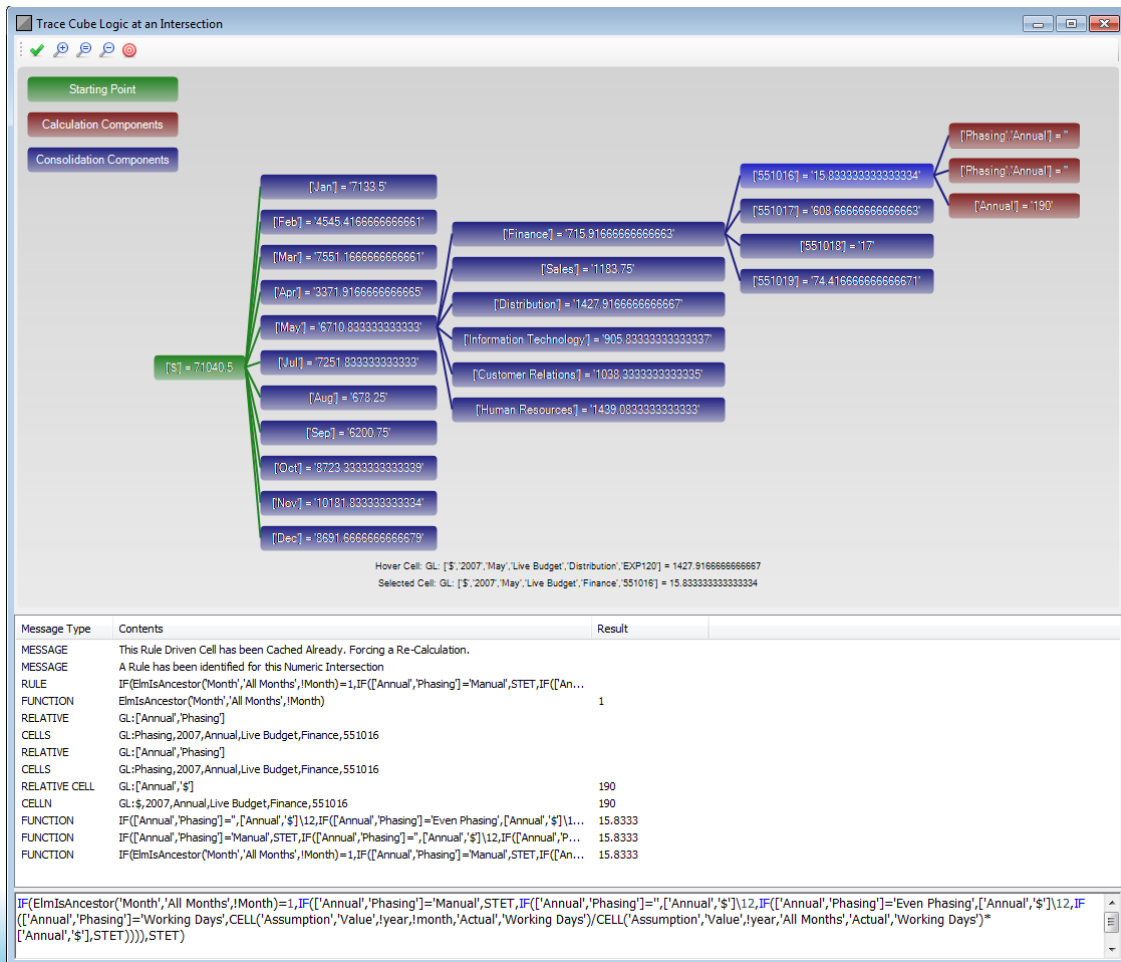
Trace Cube Logic at an Intersection

Starting Point

Calculation Components

Consolidation Components

['$'] = '71040.5'

['Jan'] = '7133.5'

['Feb'] = '4545.41666666666661'

['Mar'] = '7551.16666666666661'

['Apr'] = '3371.91666666666665'

['May'] = '6710.833333333333'

['Jul'] = '7251.833333333333'

['Aug'] = '678.25'

['Sep'] = '6200.75'

['Oct'] = '8723.33333333333339'

['Nov'] = '10181.83333333333334'

['Dec'] = '8691.66666666666679'

['Finance'] = '715.91666666666663'

['Sales'] = '1183.75'

['Distribution'] = '1427.91666666666667'

['Information Technology'] = '905.83333333333337'

['Customer Relations'] = '1038.33333333333335'

['Human Resources'] = '1439.08333333333333'

['551016'] = '15.833333333333334'

['551017'] = '608.66666666666663'

['551018'] = '17'

['551019'] = '74.416666666666671'

['Phasing','Annual'] = ''

['Phasing','Annual'] = ''

['Annual'] = '190'

Hover Cell: GL: ['$','2007','May','Live Budget','Distribution','EXP120'] = 1427.9166666666667

Selected Cell: GL: ['$','2007','May','Live Budget','Finance','551016'] = 15.833333333333334

| Message Type | Contents | Result |
|---|---|---|
| MESSAGE | This Rule Driven Cell has been Cached Already. Forcing a Re-Calculation. | |
| MESSAGE | A Rule has been identified for this Numeric Intersection | |
| RULE | IF(ElmIsAncestor('Month','All Months',!Month)=1,IF(['Annual','Phasing']='Manual',STET,IF(['An... | |
| FUNCTION | ElmIsAncestor('Month','All Months',!Month) | 1 |
| RELATIVE | GL:['Annual','Phasing'] | |
| CELLS | GL:Phasing,2007,Annual,Live Budget,Finance,551016 | |
| RELATIVE | GL:['Annual','Phasing'] | |
| CELLS | GL:Phasing,2007,Annual,Live Budget,Finance,551016 | |
| RELATIVE CELL | GL:['Annual','$'] | 190 |
| CELLN | GL:$,2007,Annual,Live Budget,Finance,551016 | 190 |
| FUNCTION | IF(['Annual','Phasing']='',['Annual','$']\12,IF(['Annual','Phasing']='Even Phasing',['Annual','$']\1... | 15.8333 |
| FUNCTION | IF(['Annual','Phasing']='Manual',STET,IF(['Annual','Phasing']='',['Annual','$']\12,IF(['Annual','P... | 15.8333 |
| FUNCTION | IF(ElmIsAncestor('Month','All Months',!Month)=1,IF(['Annual','Phasing']='Manual',STET,IF(['An... | 15.8333 |

IF(ElmIsAncestor('Month','All Months',!Month)=1,IF(['Annual','Phasing']='Manual',STET,IF(['Annual','Phasing']='',['Annual','$']\12,IF(['Annual','Phasing']='Even Phasing',['Annual','$']\12,IF(['Annual','Phasing']='Working Days',CELL('Assumption','Value',!year,!month,'Actual','Working Days')/CELL('Assumption','Value',!year,'All Months','Actual','Working Days')*['Annual','$'],STET)))),STET)